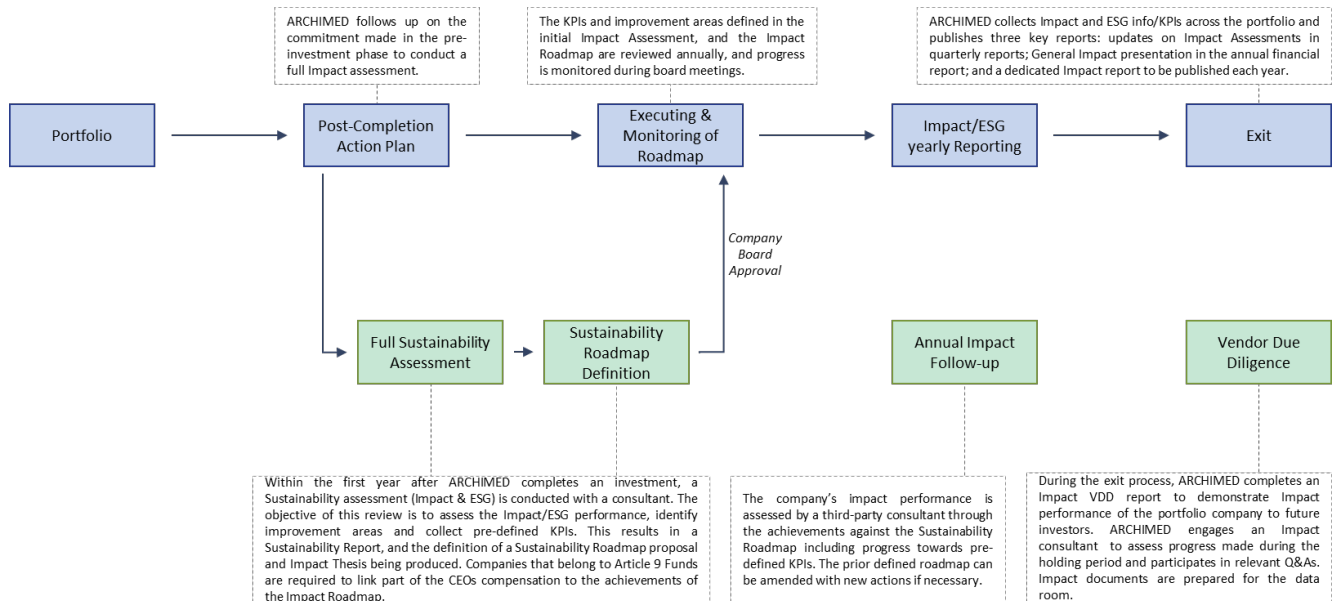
ARCHIMED follows up on the commitment made in the pre-investment phase to conduct a full Impact assessment.

The KPIs and improvement areas defined in the initial Impact Assessment, and the Impact Roadmap are reviewed annually, and progress is monitored during board meetings.

ARCHIMED collects Impact and ESG info/KPIs across the portfolio and publishes three key reports: updates on Impact Assessments in quarterly reports; General Impact presentation in the annual financial report; and a dedicated Impact report to be published each year.

Portfolio

Post-Completion Action Plan

Executing & Monitoring of Roadmap

Impact/ESG yearly Reporting

Exit

Company Board Approval

Full Sustainability Assessment

Sustainability Roadmap Definition

Annual Impact Follow-up

Vendor Due Diligence

Within the first year after ARCHIMED completes an investment, a Sustainability assessment (Impact & ESG) is conducted with a consultant. The objective of this review is to assess the Impact/ESG performance, identify improvement areas and collect pre-defined KPIs. This results in a Sustainability Report, and the definition of a Sustainability Roadmap proposal and Impact Thesis being produced. Companies that belong to Article 9 Funds are required to link part of the CEOs compensation to the achievements of the Impact Roadmap.

The company's impact performance is assessed by a third-party consultant through the achievements against the Sustainability Roadmap including progress towards pre-defined KPIs. The prior defined roadmap can be amended with new actions if necessary.

During the exit process, ARCHIMED completes an Impact VDD report to demonstrate Impact performance of the portfolio company to future investors. ARCHIMED engages an Impact consultant to assess progress made during the holding period and participates in relevant Q&As. Impact documents are prepared for the data room.